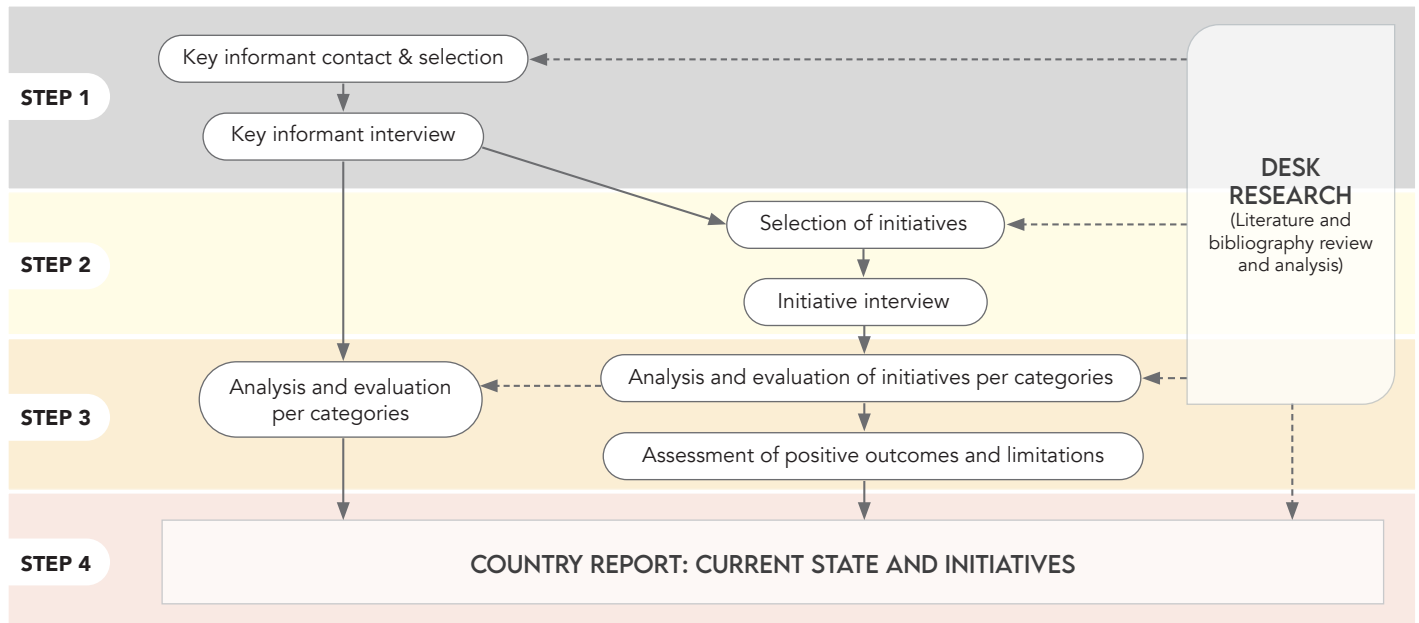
STEP 1

Key informant contact & selection

Key informant interview

DESK RESEARCH
(Literature and bibliography review and analysis)

STEP 2

Selection of initiatives

Initiative interview

STEP 3

Analysis and evaluation per categories

Analysis and evaluation of initiatives per categories

Assessment of positive outcomes and limitations

STEP 4

COUNTRY REPORT: CURRENT STATE AND INITIATIVES